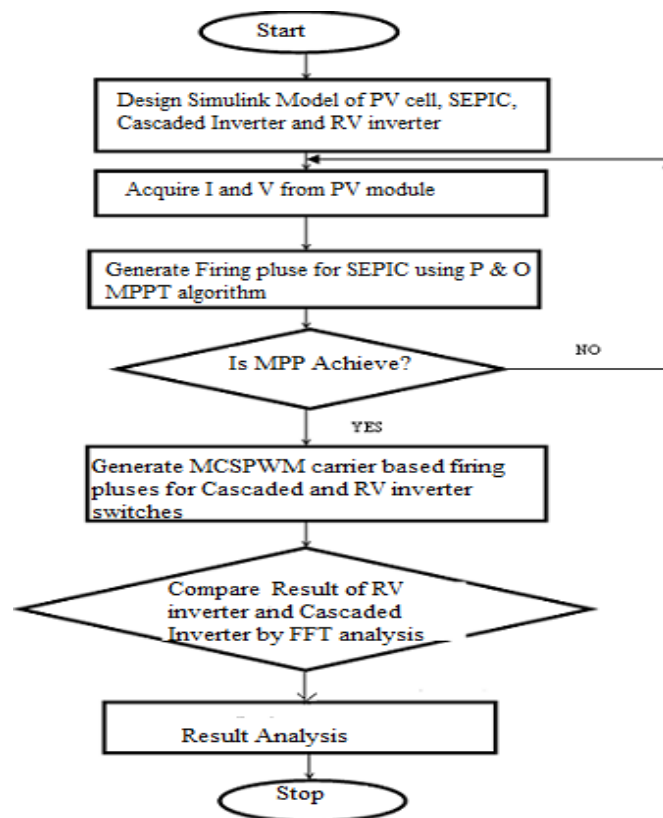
Start

Design Simulink Model of PV cell, SEPIC, Cascaded Inverter and RV inverter

Acquire I and V from PV module

Generate Firing pluse for SEPIC using P & O MPPT algorithm

Is MPP Achieve?

NO

YES

Generate MCSPWM carrier based firing pluses for Cascaded and RV inverter switches

Compare Result of RV inverter and Cascaded Inverter by FFT analysis

Result Analysis

Stop